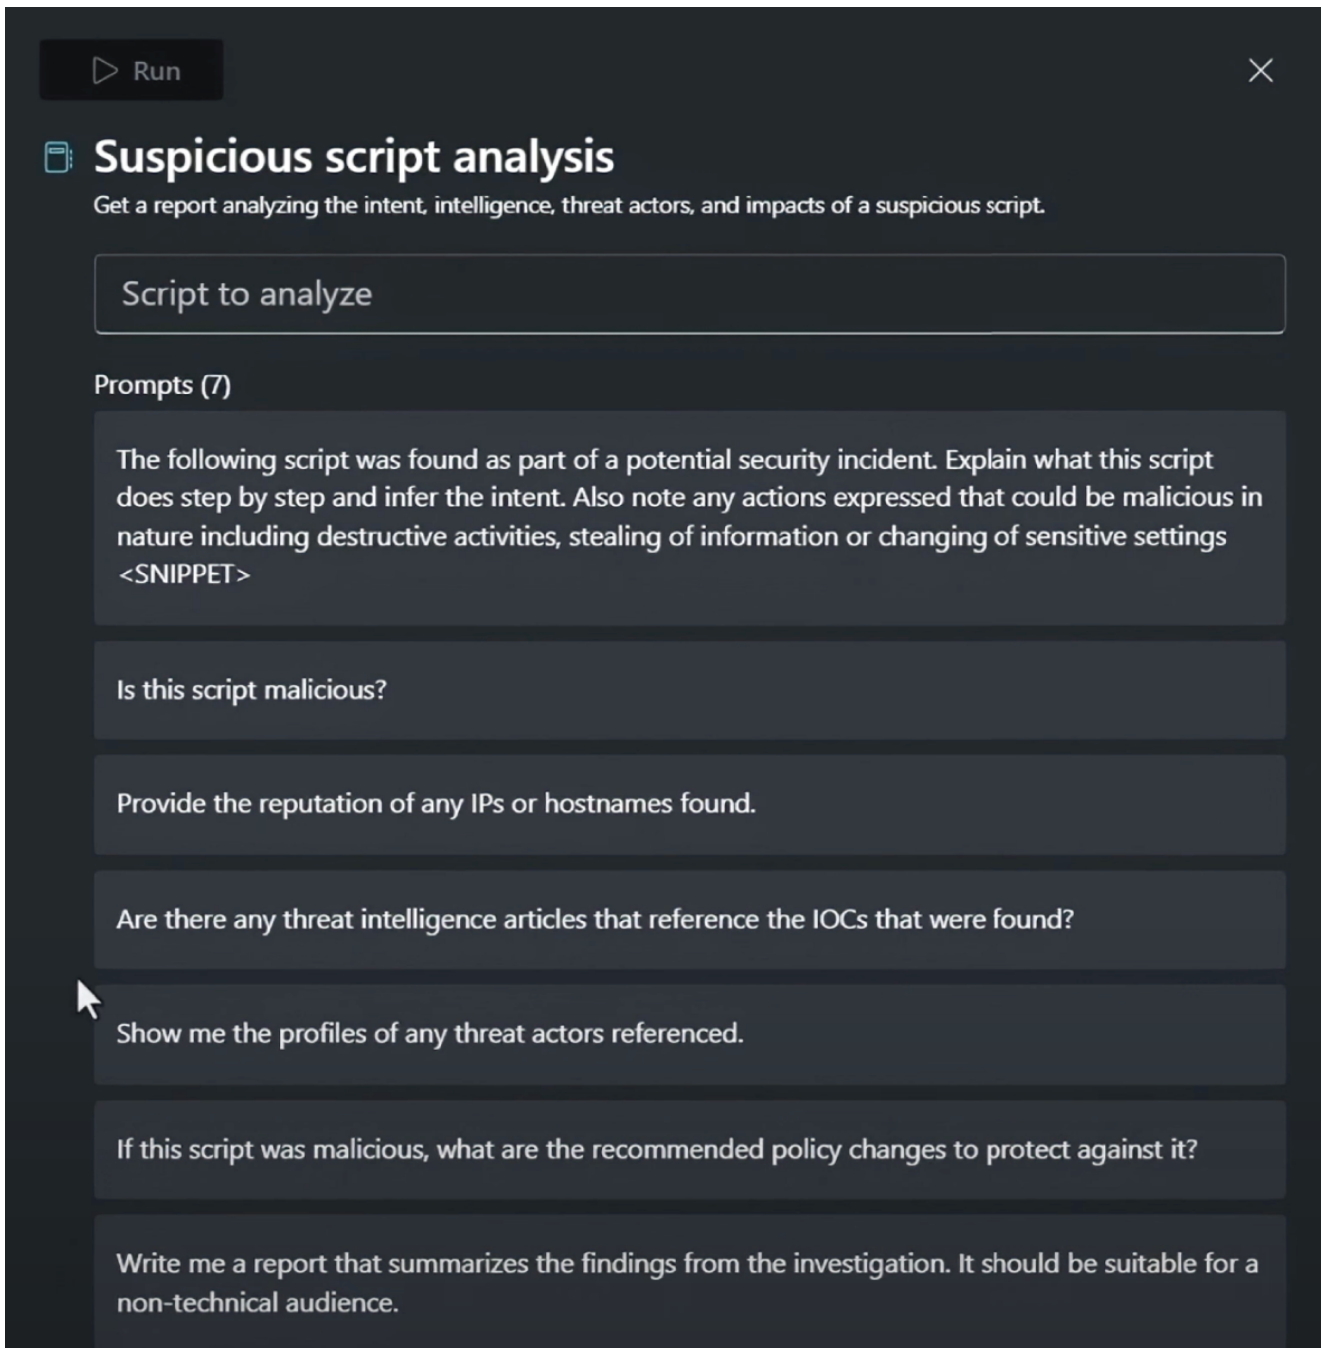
Run

Suspicious script analysis

Get a report analyzing the intent, intelligence, threat actors, and impacts of a suspicious script.

Script to analyze

Prompts (7)

The following script was found as part of a potential security incident. Explain what this script does step by step and infer the intent. Also note any actions expressed that could be malicious in nature including destructive activities, stealing of information or changing of sensitive settings <SNIPPET>

Is this script malicious?

Provide the reputation of any IPs or hostnames found.

Are there any threat intelligence articles that reference the IOCs that were found?

Show me the profiles of any threat actors referenced.

If this script was malicious, what are the recommended policy changes to protect against it?

Write me a report that summarizes the findings from the investigation. It should be suitable for a non-technical audience.